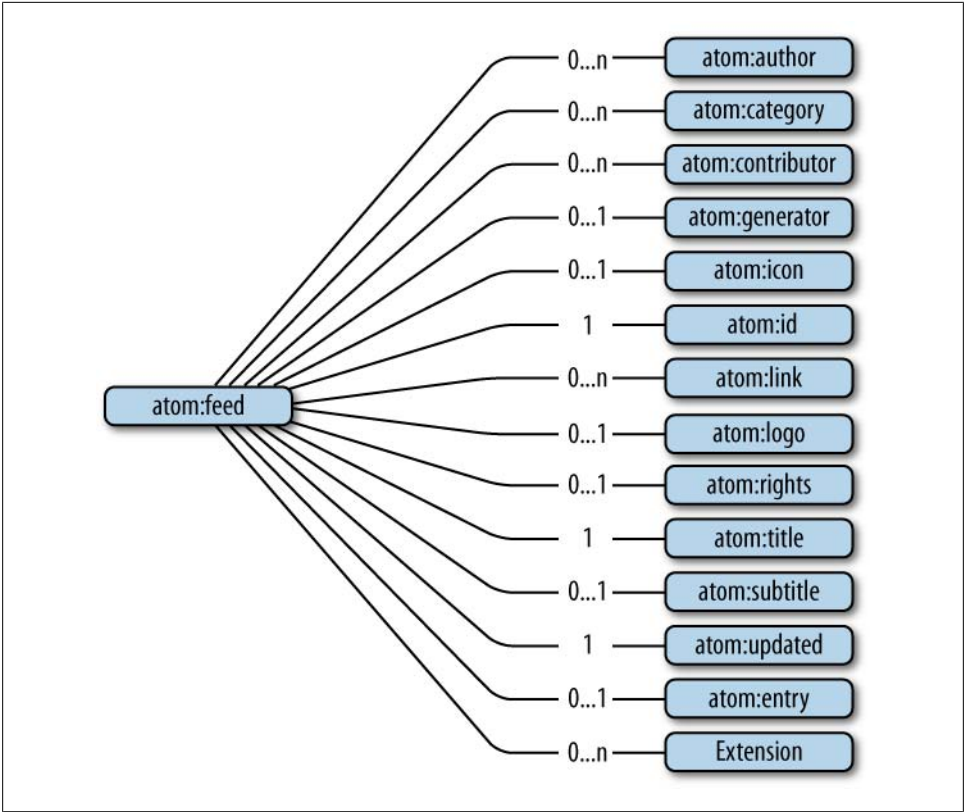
atom:feed

0...n atom:author
0...n atom:category
0...n atom:contributor
0...1 atom:generator
0...1 atom:icon
1 atom:id
0...n atom:link
0...1 atom:logo
0...1 atom:rights
1 atom:title
0...1 atom:subtitle
1 atom:updated
0...1 atom:entry
0...n Extension